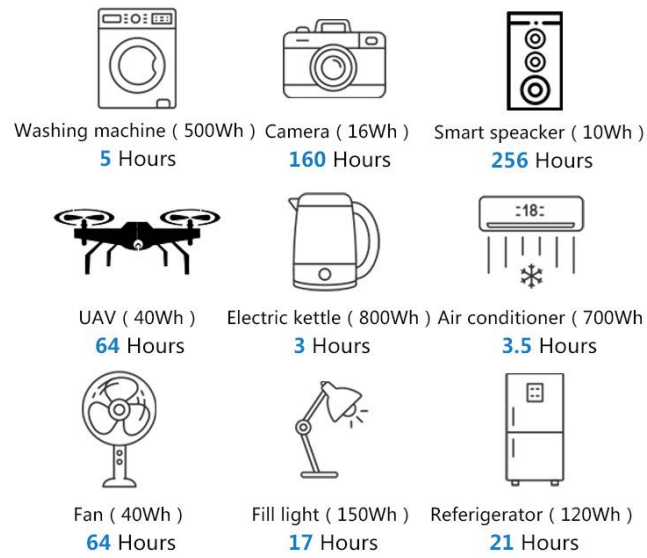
Washing machine ( 500Wh )
5 Hours

Camera ( 16Wh )
160 Hours

Smart speacker ( 10Wh )
256 Hours

18

UAV ( 40Wh )
64 Hours

Electric kettle ( 800Wh )
3 Hours

Air conditioner ( 700Wh
3.5 Hours

Fan ( 40Wh )
64 Hours

Fill light ( 150Wh )
17 Hours

Referigerator ( 120Wh )
21 Hours